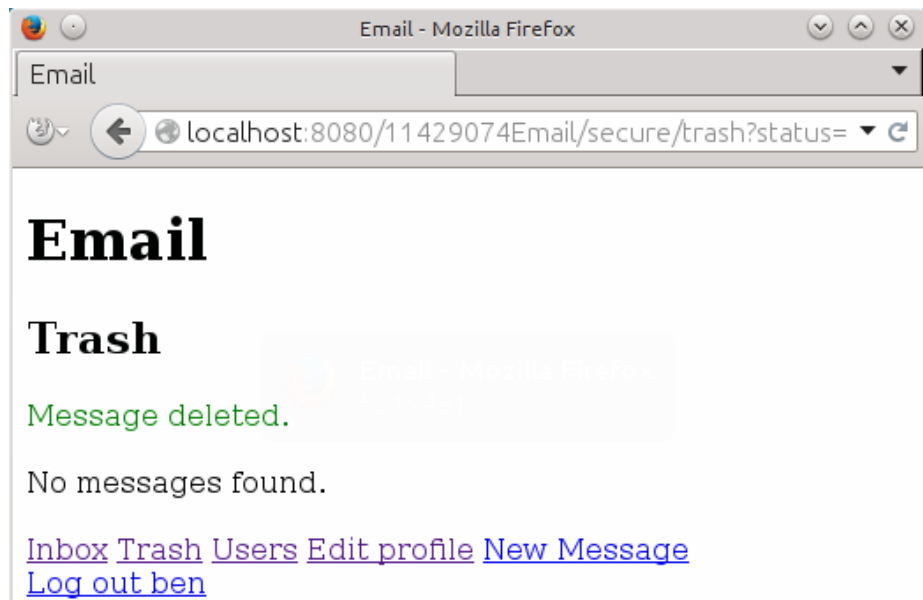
Email - Mozilla Firefox

Email

localhost:8080/11429074Email/secure/trash?status=

Email

Trash

Email - Mozilla Firefox

Message deleted.

No messages found.

Inbox Trash Users Edit profile New Message
Log out ben